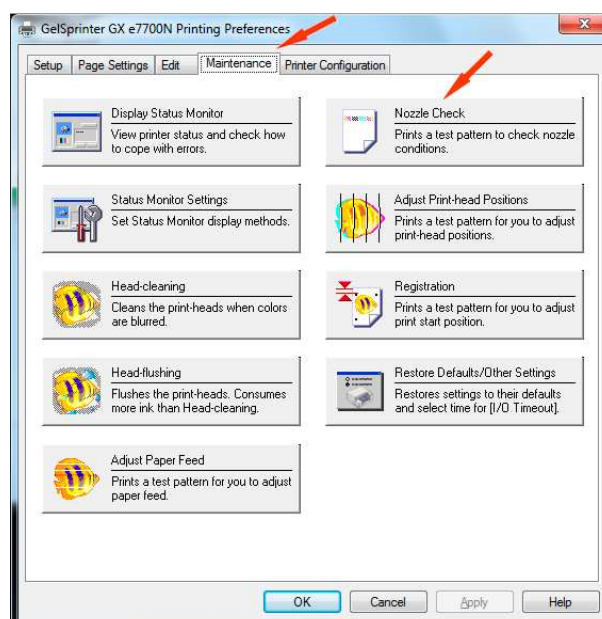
GelSprinter GX e7700N Printing Preferences

Setup
Page Settings
Edit
Maintenance
Printer Configuration

Display Status Monitor
View printer status and check how to cope with errors.

Nozzle Check
Prints a test pattern to check nozzle conditions.

Status Monitor Settings
Set Status Monitor display methods.

Adjust Print-head Positions
Prints a test pattern for you to adjust print-head positions.

Head-cleaning
Cleans the print-heads when colors are blurred.

Registration
Prints a test pattern for you to adjust print start position.

Head-flushing
Flushes the print-heads. Consumes more ink than Head-cleaning.

Restore Defaults/Other Settings
Restores settings to their defaults and select time for [I/O Timeout].

Adjust Paper Feed
Prints a test pattern for you to adjust paper feed.

OK
Cancel
Apply
Help